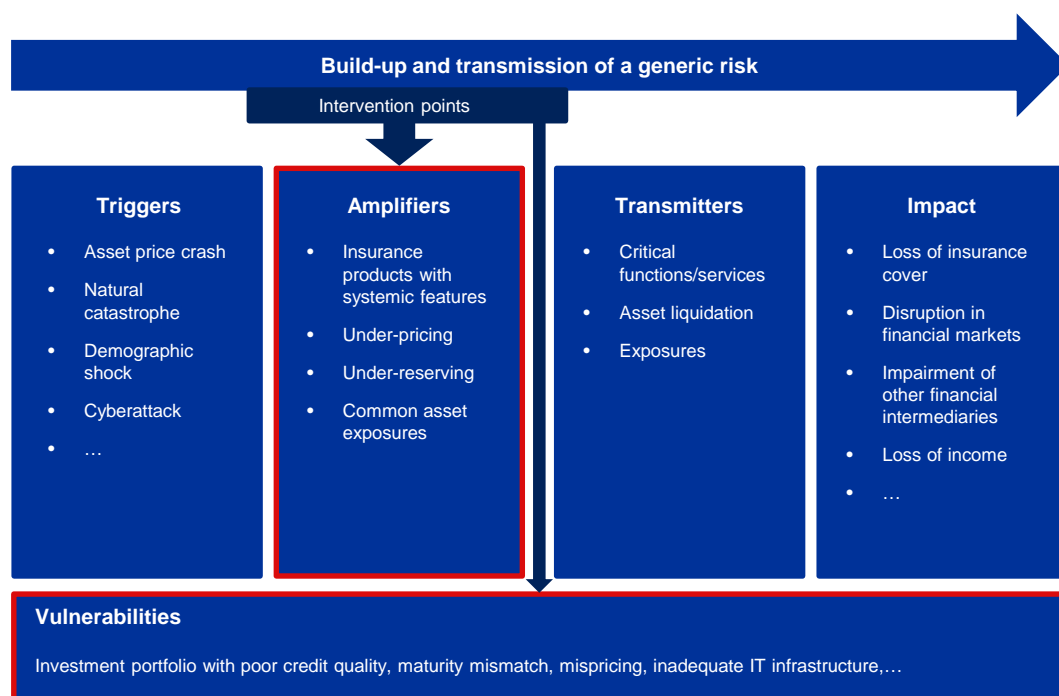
Build-up and transmission of a generic risk

Intervention points

Triggers
- Asset price crash
- Natural catastrophe
- Demographic shock
- Cyberattack
- …

Amplifiers
- Insurance products with systemic features
- Under-pricing
- Under-reserving
- Common asset exposures

Transmitters
- Critical functions/services
- Asset liquidation
- Exposures

Impact
- Loss of insurance cover
- Disruption in financial markets
- Impairment of other financial intermediaries
- Loss of income
- …

Vulnerabilities

Investment portfolio with poor credit quality, maturity mismatch, mispricing, inadequate IT infrastructure,…